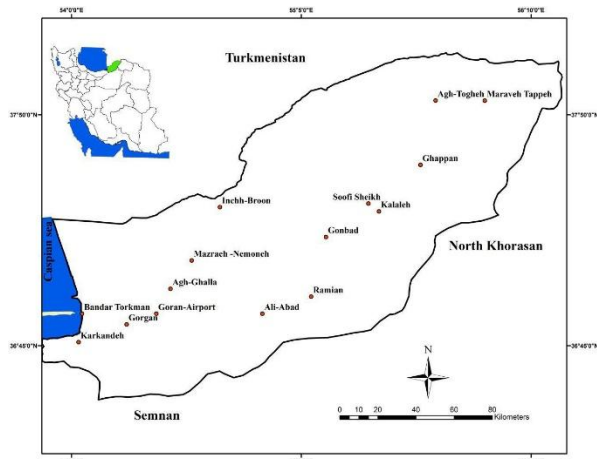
54°0'0"E
55°5'0"E
56°10'0"E
Turkmenistan
37°50'0"N
37°50'0"N
Agh-Togheh
Maraveh Tappeh
Ghappan
Inchh-Broon
Soofi Sheikh
Kalaleh
Gonbad
North Khorasan
Caspian sea
Mazrach -Nemoneh
Agh-Ghalla
Ramian
Bandar Torkman
Goran-Airport
Ali-Abad
Gorgan
36°45'0"N
Karkandeh
36°45'0"N
N
Semnan
0 10 20 40 60 80
Kilometers